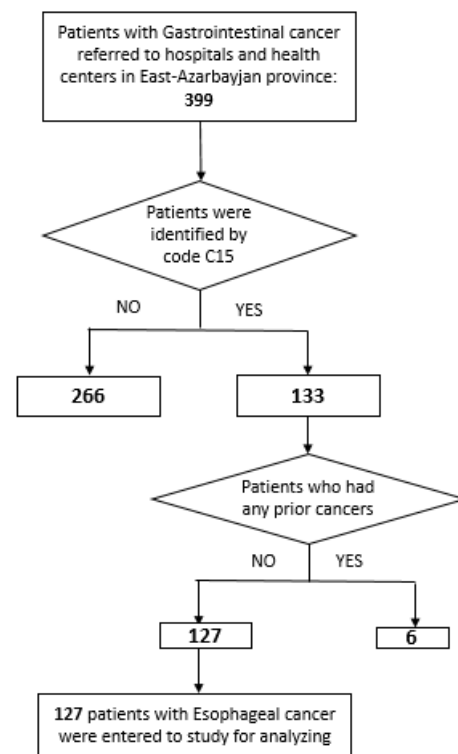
Patients with Gastrointestinal cancer referred to hospitals and health centers in East-Azarbayjan province: **399**

Patients were identified by code C15

NO

YES

266

133

Patients who had any prior cancers

NO

YES

127

6

**127** patients with Esophageal cancer were entered to study for analyzing